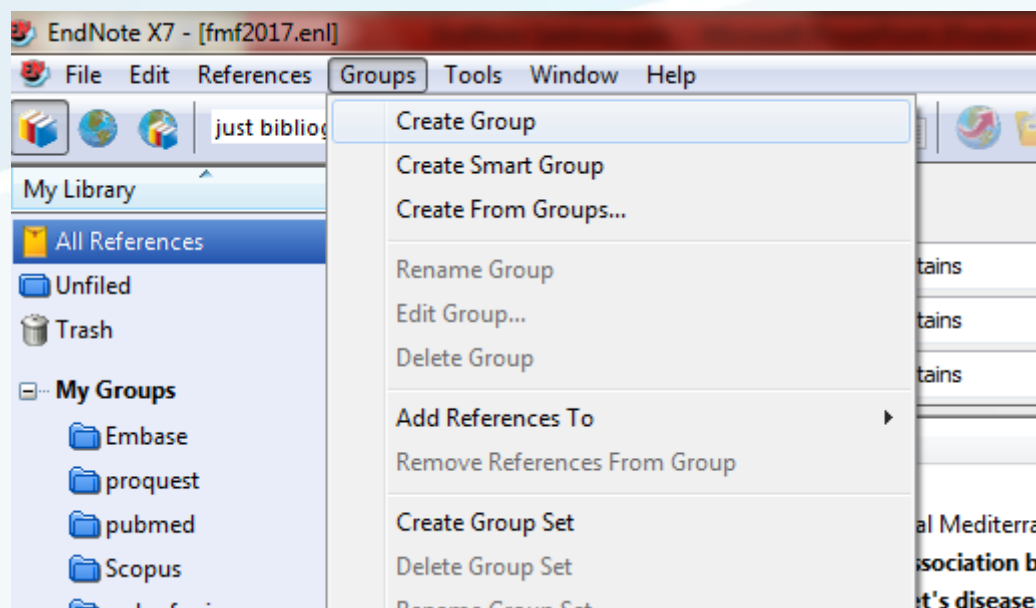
EndNote X7 - [fmf2017.enl]

File Edit References Groups Tools Window Help

just bibliog

My Library

All References
Unfiled
Trash

My Groups
Embase
proquest
pubmed
Scopus

Create Group
Create Smart Group
Create From Groups...
Rename Group
Edit Group...
Delete Group
Add References To
Remove References From Group
Create Group Set
Delete Group Set
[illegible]

tains
tains
tains

al Mediterra
ssociation b
t's disease